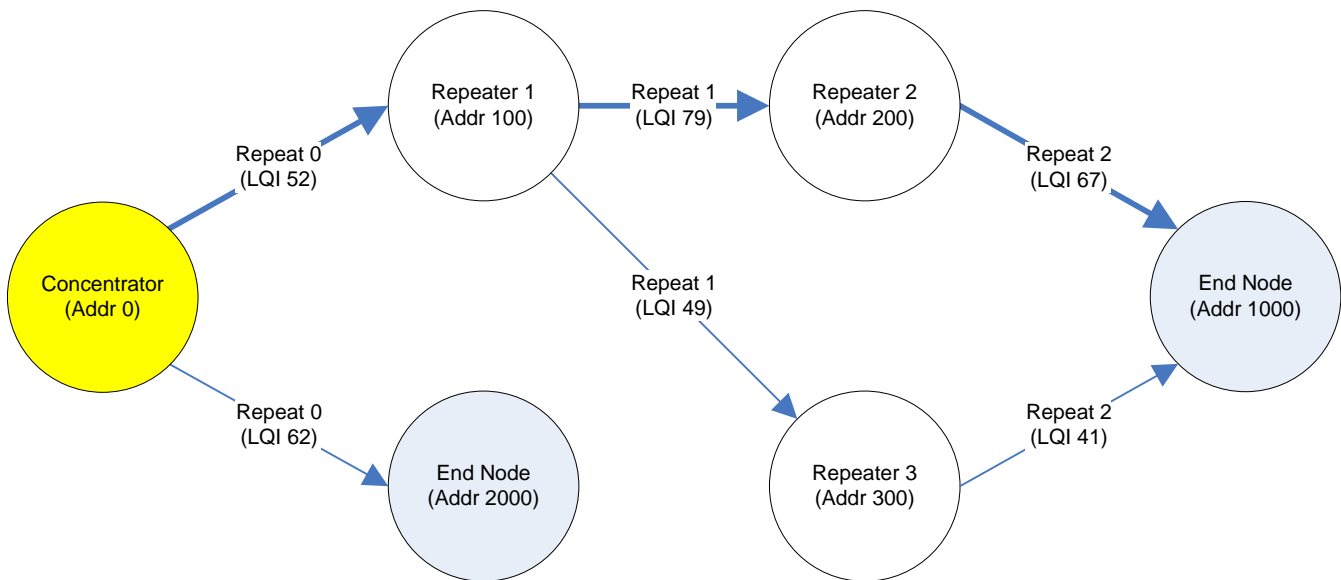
Repeater 1
(Addr 100)

Repeat 1
(LQI 79)

Repeater 2
(Addr 200)

Repeat 0
(LQI 52)

Repeat 2
(LQI 67)

Concentrator
(Addr 0)

Repeat 1
(LQI 49)

End Node
(Addr 1000)

Repeat 0
(LQI 62)

End Node
(Addr 2000)

Repeat 2
(LQI 41)

Repeater 3
(Addr 300)